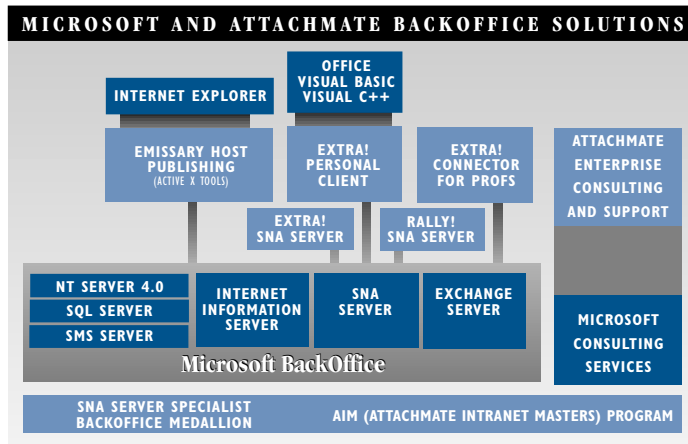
MICROSOFT AND ATTACHMATE BACKOFFICE SOLUTIONS

INTERNET EXPLORER

OFFICE
VISUAL BASIC
VISUAL C++

EMISSARY HOST PUBLISHING
(ACTIVE X TOOLS)

EXTRA!
PERSONAL CLIENT

EXTRA!
CONNECTOR FOR PROFS

ATTACHMATE ENTERPRISE CONSULTING AND SUPPORT

EXTRA!
SNA SERVER

RALLY!
SNA SERVER

NT SERVER 4.0

SQL SERVER

SMS SERVER

INTERNET INFORMATION SERVER

SNA SERVER

EXCHANGE SERVER

MICROSOFT CONSULTING SERVICES

Microsoft BackOffice

SNA SERVER SPECIALIST
BACKOFFICE MEDALLION

AIM (ATTACHMATE INTRANET MASTERS) PROGRAM